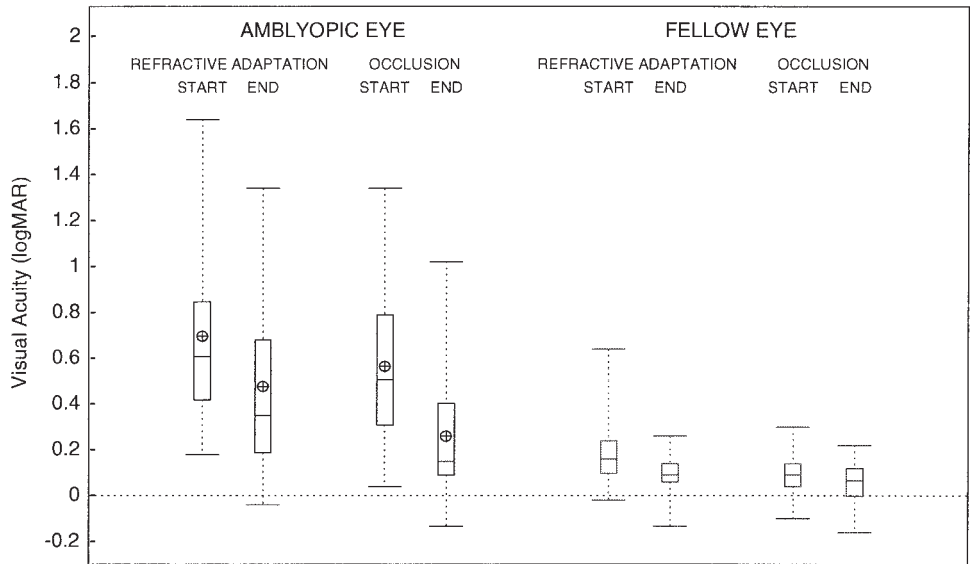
AMBLYOPIC EYE

FELLOW EYE

REFRACTIVE ADAPTATION
START END

OCCLUSION
START END

REFRACTIVE ADAPTATION
START END

OCCLUSION
START END

Visual Acuity (logMAR)

2
1.8
1.6
1.4
1.2
1
0.8
0.6
0.4
0.2
0
-0.2